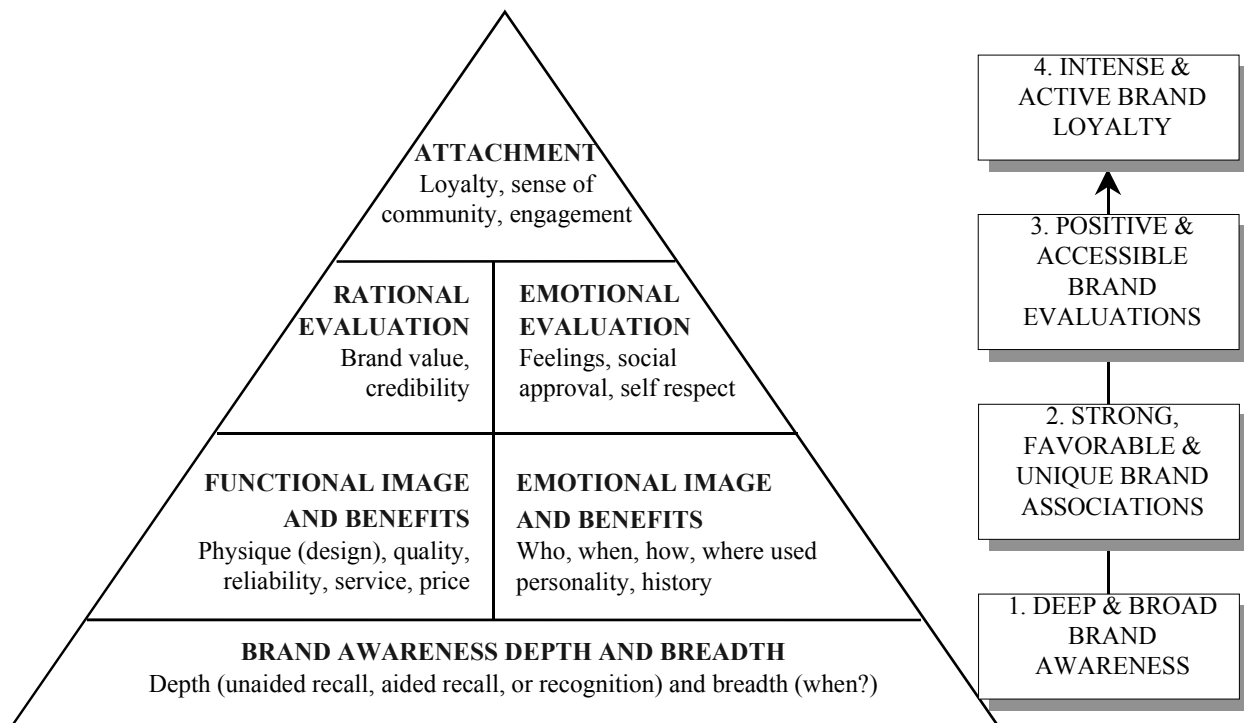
ATTACHMENT
Loyalty, sense of community, engagement

RATIONAL EVALUATION
Brand value, credibility

EMOTIONAL EVALUATION
Feelings, social approval, self respect

FUNCTIONAL IMAGE AND BENEFITS
Physique (design), quality, reliability, service, price

EMOTIONAL IMAGE AND BENEFITS
Who, when, how, where used personality, history

BRAND AWARENESS DEPTH AND BREADTH
Depth (unaided recall, aided recall, or recognition) and breadth (when?)

4. INTENSE & ACTIVE BRAND LOYALTY

3. POSITIVE & ACCESSIBLE BRAND EVALUATIONS

2. STRONG, FAVORABLE & UNIQUE BRAND ASSOCIATIONS

1. DEEP & BROAD BRAND AWARENESS